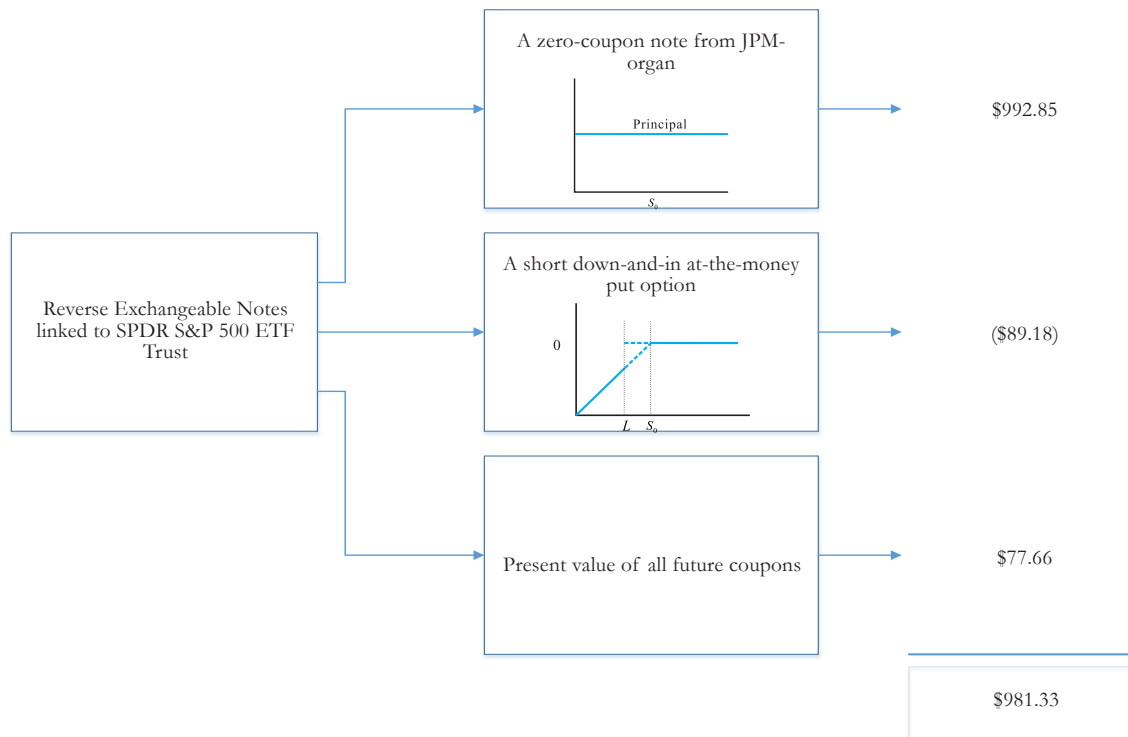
Reverse Exchangeable Notes linked to SPDR S&P 500 ETF Trust

A zero-coupon note from JPMorgan

Principal

$S_0$

$992.85

A short down-and-in at-the-money put option

0

$L$ $S_0$

($89.18)

Present value of all future coupons

$77.66

$981.33